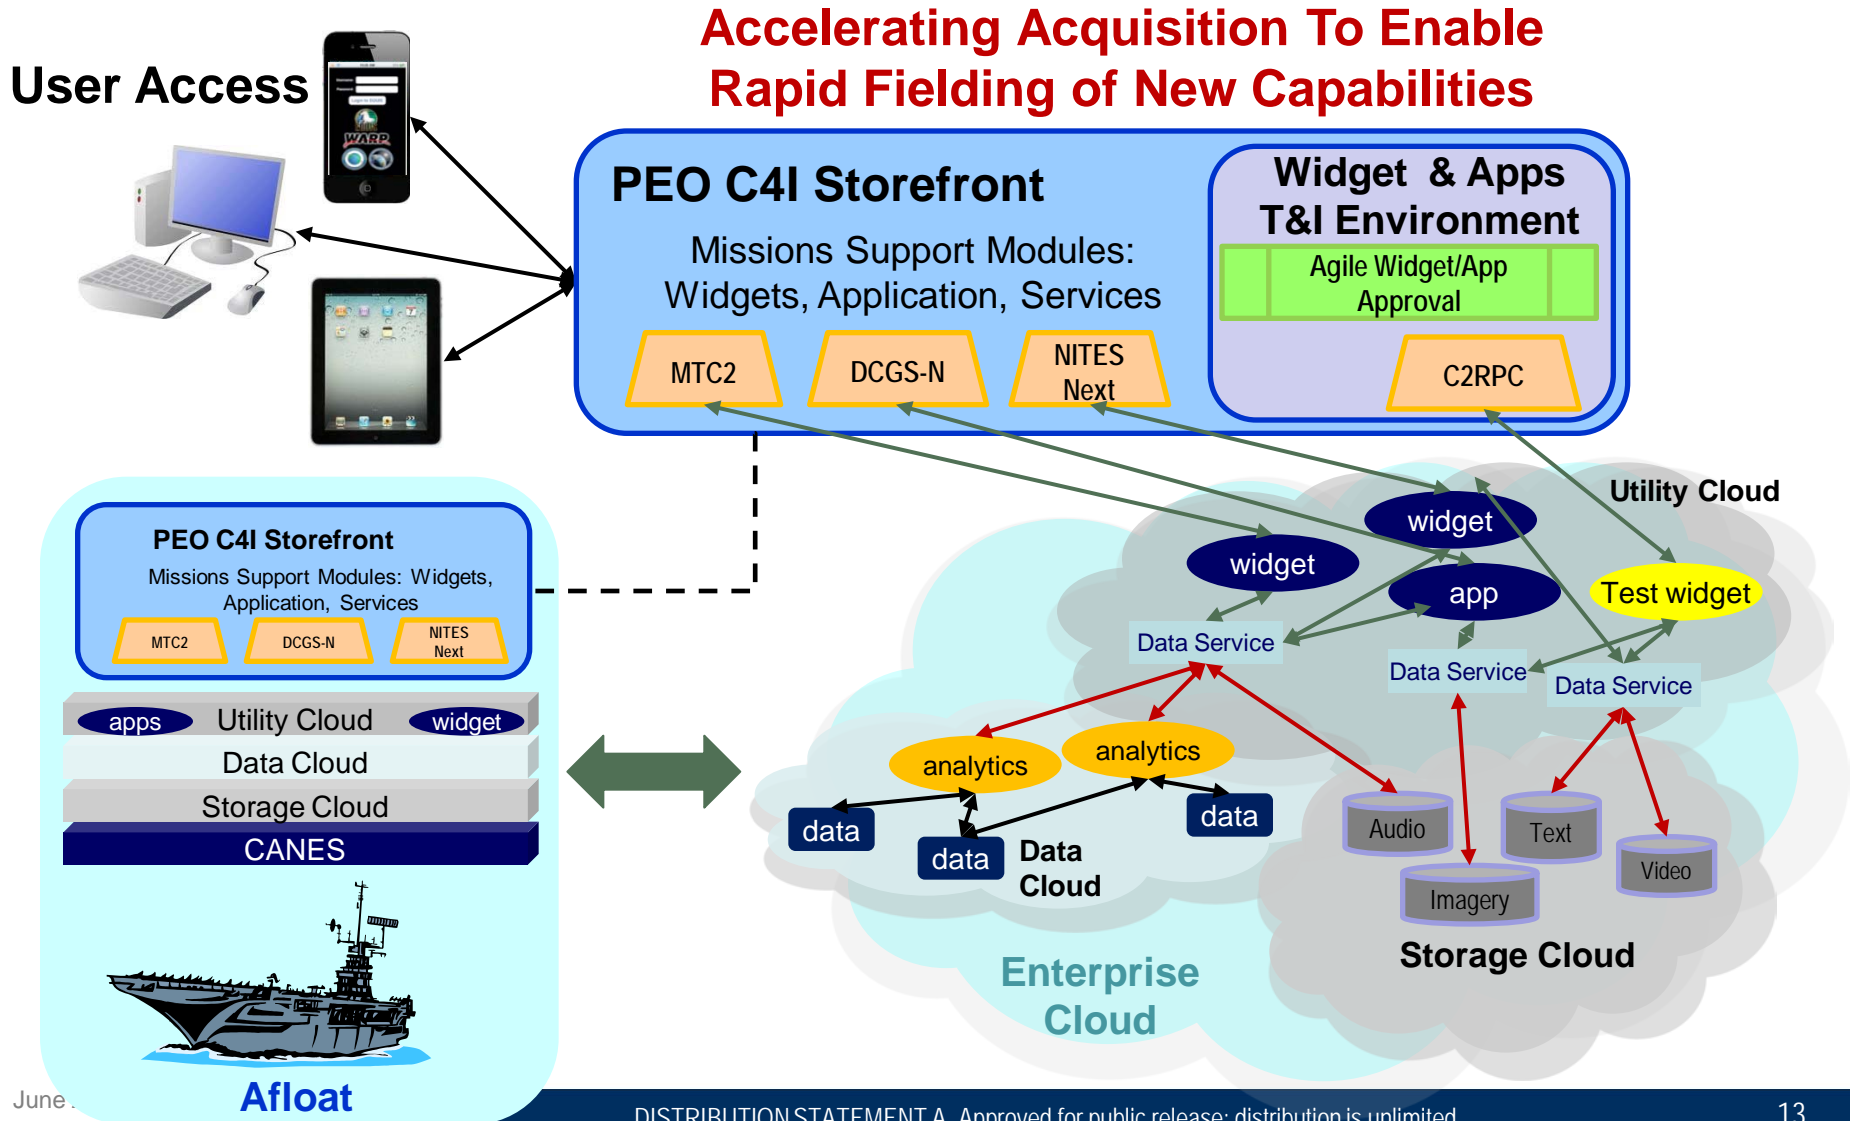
Accelerating Acquisition To Enable Rapid Fielding of New Capabilities

User Access

WARP

PEO C4I Storefront

Missions Support Modules: Widgets, Application, Services

MTC2

DCGS-N

NITES Next

Widget & Apps T&I Environment

Agile Widget/App Approval

C2RPC

Utility Cloud

widget

widget

app

Test widget

Data Service

Data Service

Data Service

analytics

analytics

data

data

data

Data Cloud

Audio

Text

Video

Imagery

Storage Cloud

Enterprise Cloud

PEO C4I Storefront

Missions Support Modules: Widgets, Application, Services

MTC2

DCGS-N

NITES Next

apps

Utility Cloud

widget

Data Cloud

Storage Cloud

CANES

Afloat

June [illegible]

DISTRIBUTION STATEMENT A. Approved for public release; distribution is unlimited.

13